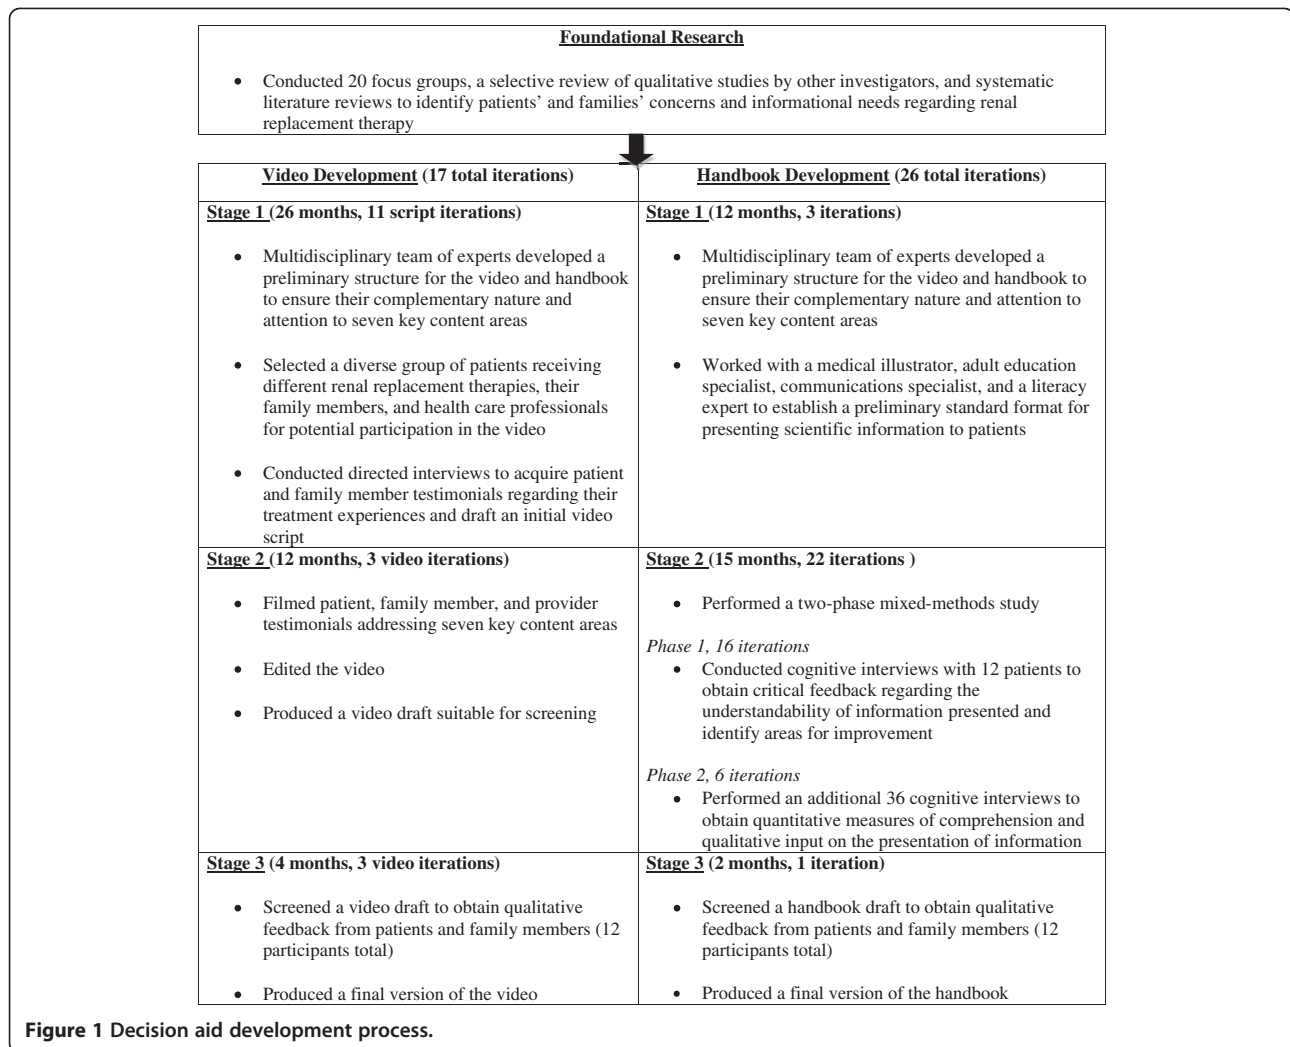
**Foundational Research**

- Conducted 20 focus groups, a selective review of qualitative studies by other investigators, and systematic literature reviews to identify patients' and families' concerns and informational needs regarding renal replacement therapy

| **Video Development (17 total iterations)** | **Handbook Development (26 total iterations)** |
|---|---|
| **Stage 1 (26 months, 11 script iterations)** <br> • Multidisciplinary team of experts developed a preliminary structure for the video and handbook to ensure their complementary nature and attention to seven key content areas <br> • Selected a diverse group of patients receiving different renal replacement therapies, their family members, and health care professionals for potential participation in the video <br> • Conducted directed interviews to acquire patient and family member testimonials regarding their treatment experiences and draft an initial video script | **Stage 1 (12 months, 3 iterations)** <br> • Multidisciplinary team of experts developed a preliminary structure for the video and handbook to ensure their complementary nature and attention to seven key content areas <br> • Worked with a medical illustrator, adult education specialist, communications specialist, and a literacy expert to establish a preliminary standard format for presenting scientific information to patients |
| **Stage 2 (12 months, 3 video iterations)** <br> • Filmed patient, family member, and provider testimonials addressing seven key content areas <br> • Edited the video <br> • Produced a video draft suitable for screening | **Stage 2 (15 months, 22 iterations )** <br> • Performed a two-phase mixed-methods study <br> *Phase 1, 16 iterations* <br> • Conducted cognitive interviews with 12 patients to obtain critical feedback regarding the understandability of information presented and identify areas for improvement <br> *Phase 2, 6 iterations* <br> • Performed an additional 36 cognitive interviews to obtain quantitative measures of comprehension and qualitative input on the presentation of information |
| **Stage 3 (4 months, 3 video iterations)** <br> • Screened a video draft to obtain qualitative feedback from patients and family members (12 participants total) <br> • Produced a final version of the video | **Stage 3 (2 months, 1 iteration)** <br> • Screened a handbook draft to obtain qualitative feedback from patients and family members (12 participants total) <br> • Produced a final version of the handbook |

**Figure 1 Decision aid development process.**